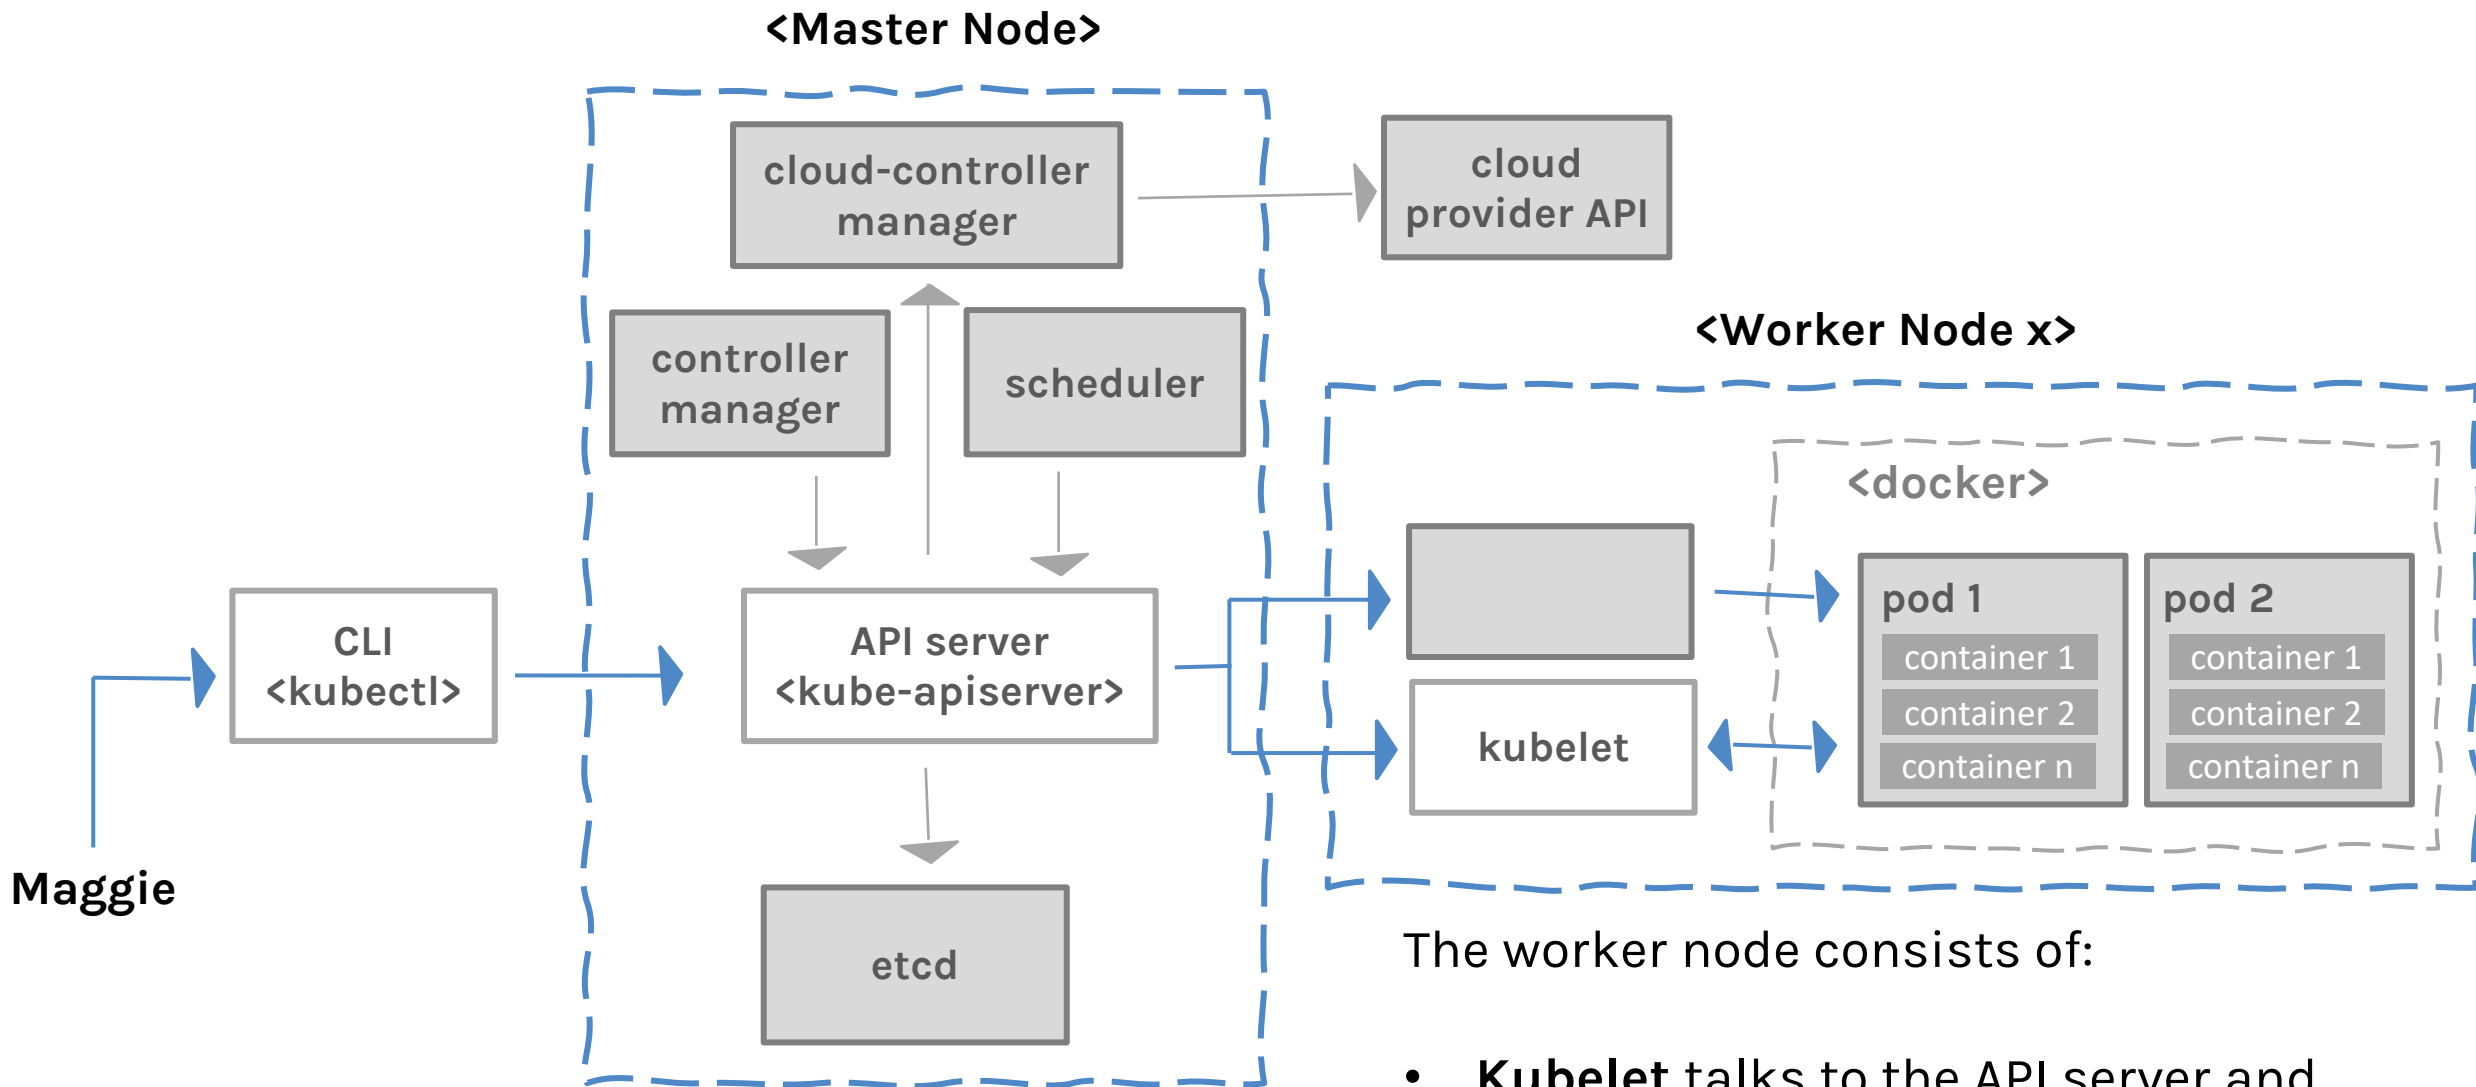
<Master Node>

cloud-controller manager

cloud provider API

controller manager

scheduler

<Worker Node x>

<docker>

CLI <kubectl>

API server <kube-apiserver>

pod 1
container 1
container 2
container n

pod 2
container 1
container 2
container n

kubelet

Maggie

etcd

The worker node consists of:

• Kubelet talks to the API server and